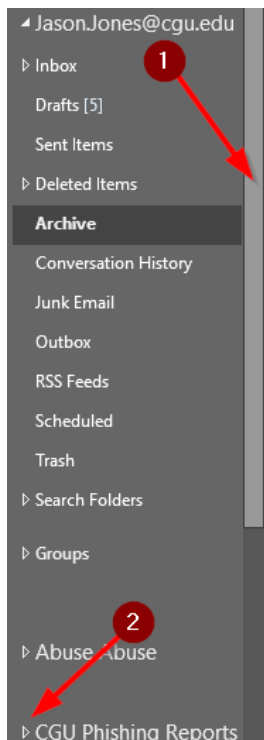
◢ Jason.Jones@cgu.edu
▷ Inbox
Drafts [5]
Sent Items
▷ Deleted Items
Archive
Conversation History
Junk Email
Outbox
RSS Feeds
Scheduled
Trash
▷ Search Folders
▷ Groups
▷ Abuse Abuse
▷ CGU Phishing Reports

1

2